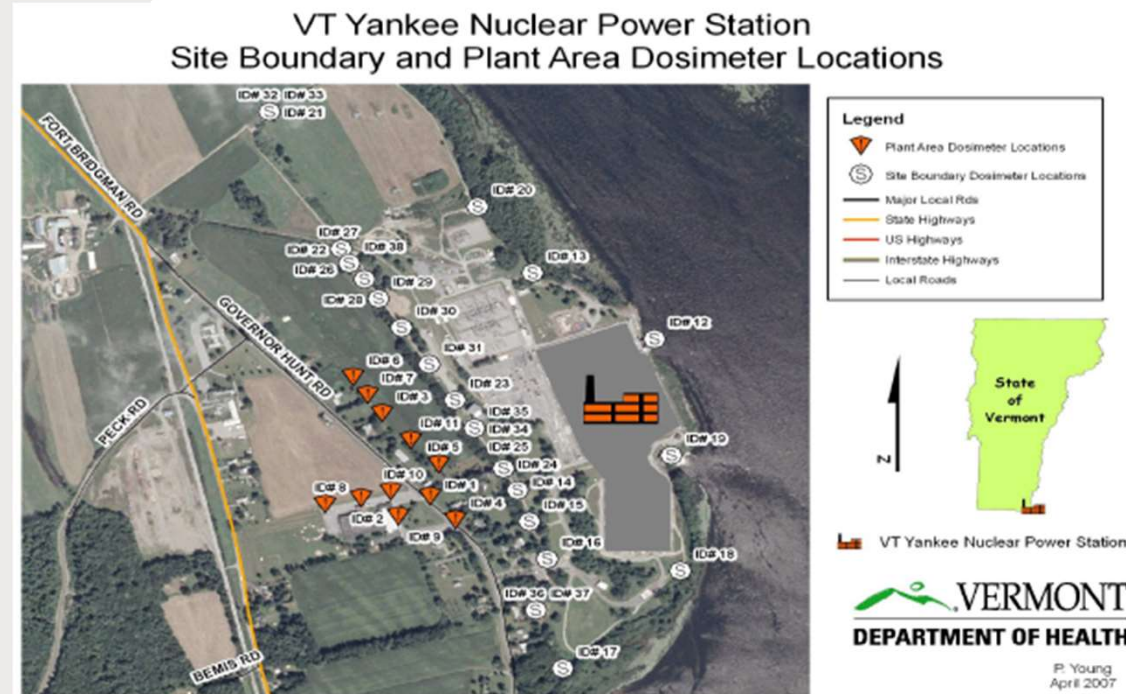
VT Yankee Nuclear Power Station
Site Boundary and Plant Area Dosimeter Locations

ID# 32 ID# 33
ID# 21
FORT BRIDGMAN RD
ID# 20
ID# 27
ID# 22 ID# 38
ID# 26
ID# 13
ID# 29
ID# 28
ID# 30
ID# 12
GOVERNOR HUNT RD
ID# 31
ID# 6
ID# 7
ID# 23
ID# 3
ID# 35
ID# 11
ID# 34
PECK RD
ID# 5
ID# 25
ID# 19
ID# 10
ID# 24
ID# 1
ID# 14
ID# 8
ID# 4
ID# 15
ID# 2
ID# 9
ID# 16
ID# 18
ID# 36 ID# 37
ID# 17
BEMIS RD

Legend
Plant Area Dosimeter Locations
Site Boundary Dosimeter Locations
Major Local Rds
State Highways
US Highways
Interstate Highways
Local Roads

N
State of Vermont

VT Yankee Nuclear Power Station

VERMONT
DEPARTMENT OF HEALTH

P. Young
April 2007